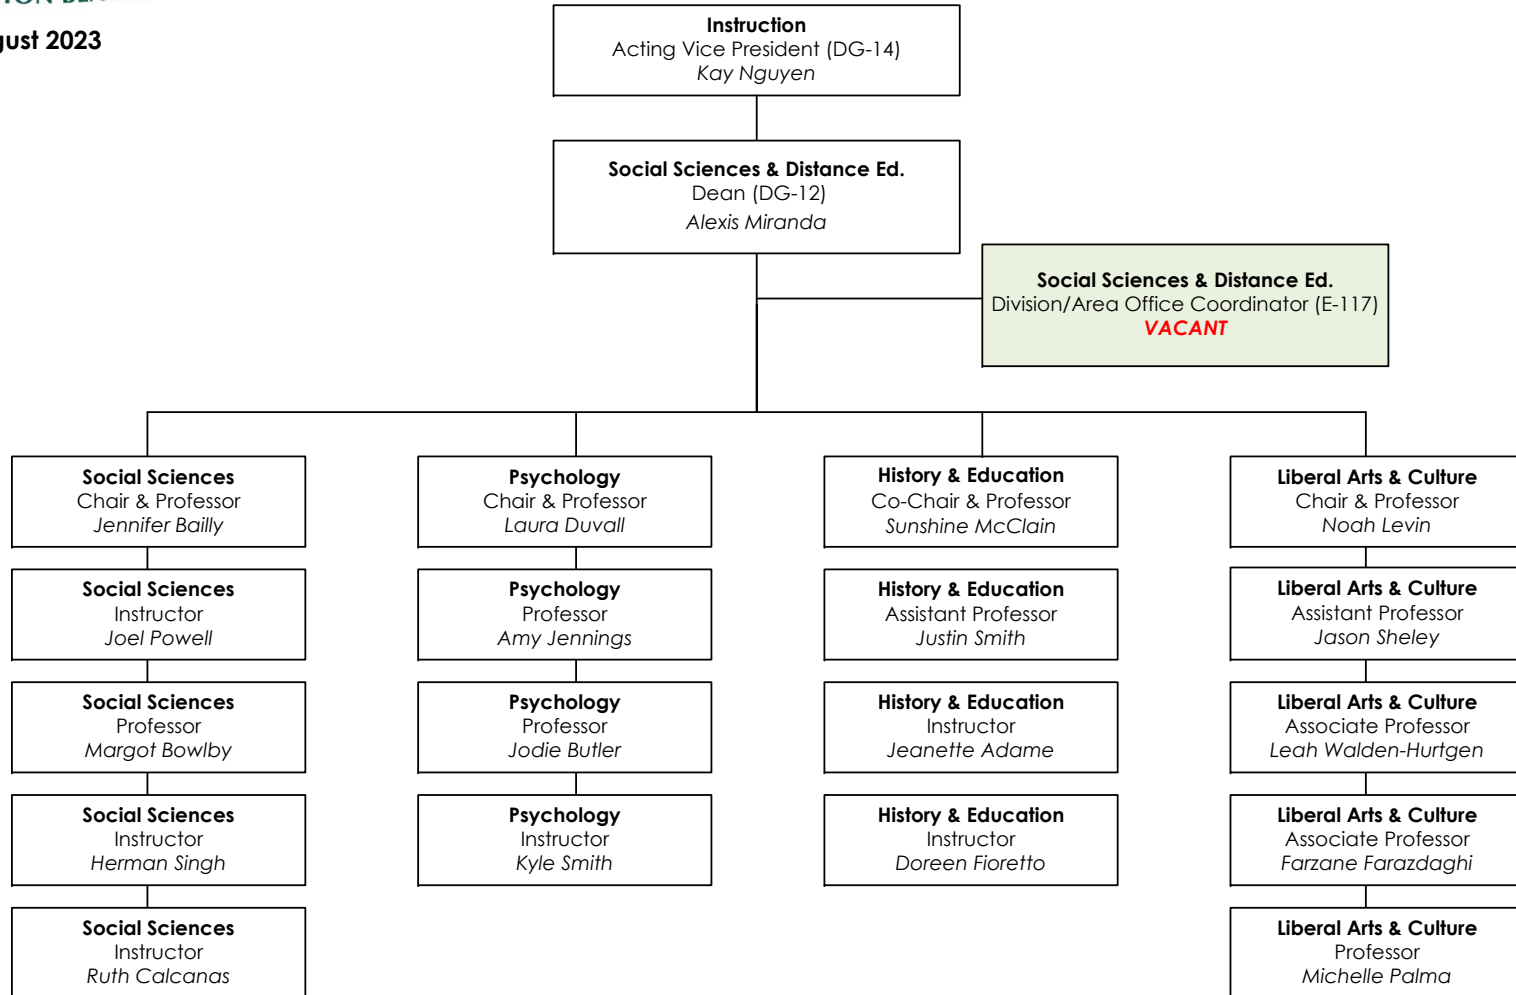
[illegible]
ust 2023

**Instruction**
Acting Vice President (DG-14)
*Kay Nguyen*

**Social Sciences & Distance Ed.**
Dean (DG-12)
*Alexis Miranda*

**Social Sciences & Distance Ed.**
Division/Area Office Coordinator (E-117)
*VACANT*

**Social Sciences**
Chair & Professor
*Jennifer Bailly*

**Social Sciences**
Instructor
*Joel Powell*

**Social Sciences**
Professor
*Margot Bowlby*

**Social Sciences**
Instructor
*Herman Singh*

**Social Sciences**
Instructor
*Ruth Calcanas*

**Psychology**
Chair & Professor
*Laura Duvall*

**Psychology**
Professor
*Amy Jennings*

**Psychology**
Professor
*Jodie Butler*

**Psychology**
Instructor
*Kyle Smith*

**History & Education**
Co-Chair & Professor
*Sunshine McClain*

**History & Education**
Assistant Professor
*Justin Smith*

**History & Education**
Instructor
*Jeanette Adame*

**History & Education**
Instructor
*Doreen Fioretto*

**Liberal Arts & Culture**
Chair & Professor
*Noah Levin*

**Liberal Arts & Culture**
Assistant Professor
*Jason Sheley*

**Liberal Arts & Culture**
Associate Professor
*Leah Walden-Hurtgen*

**Liberal Arts & Culture**
Associate Professor
*Farzane Farazdaghi*

**Liberal Arts & Culture**
Professor
*Michelle Palma*